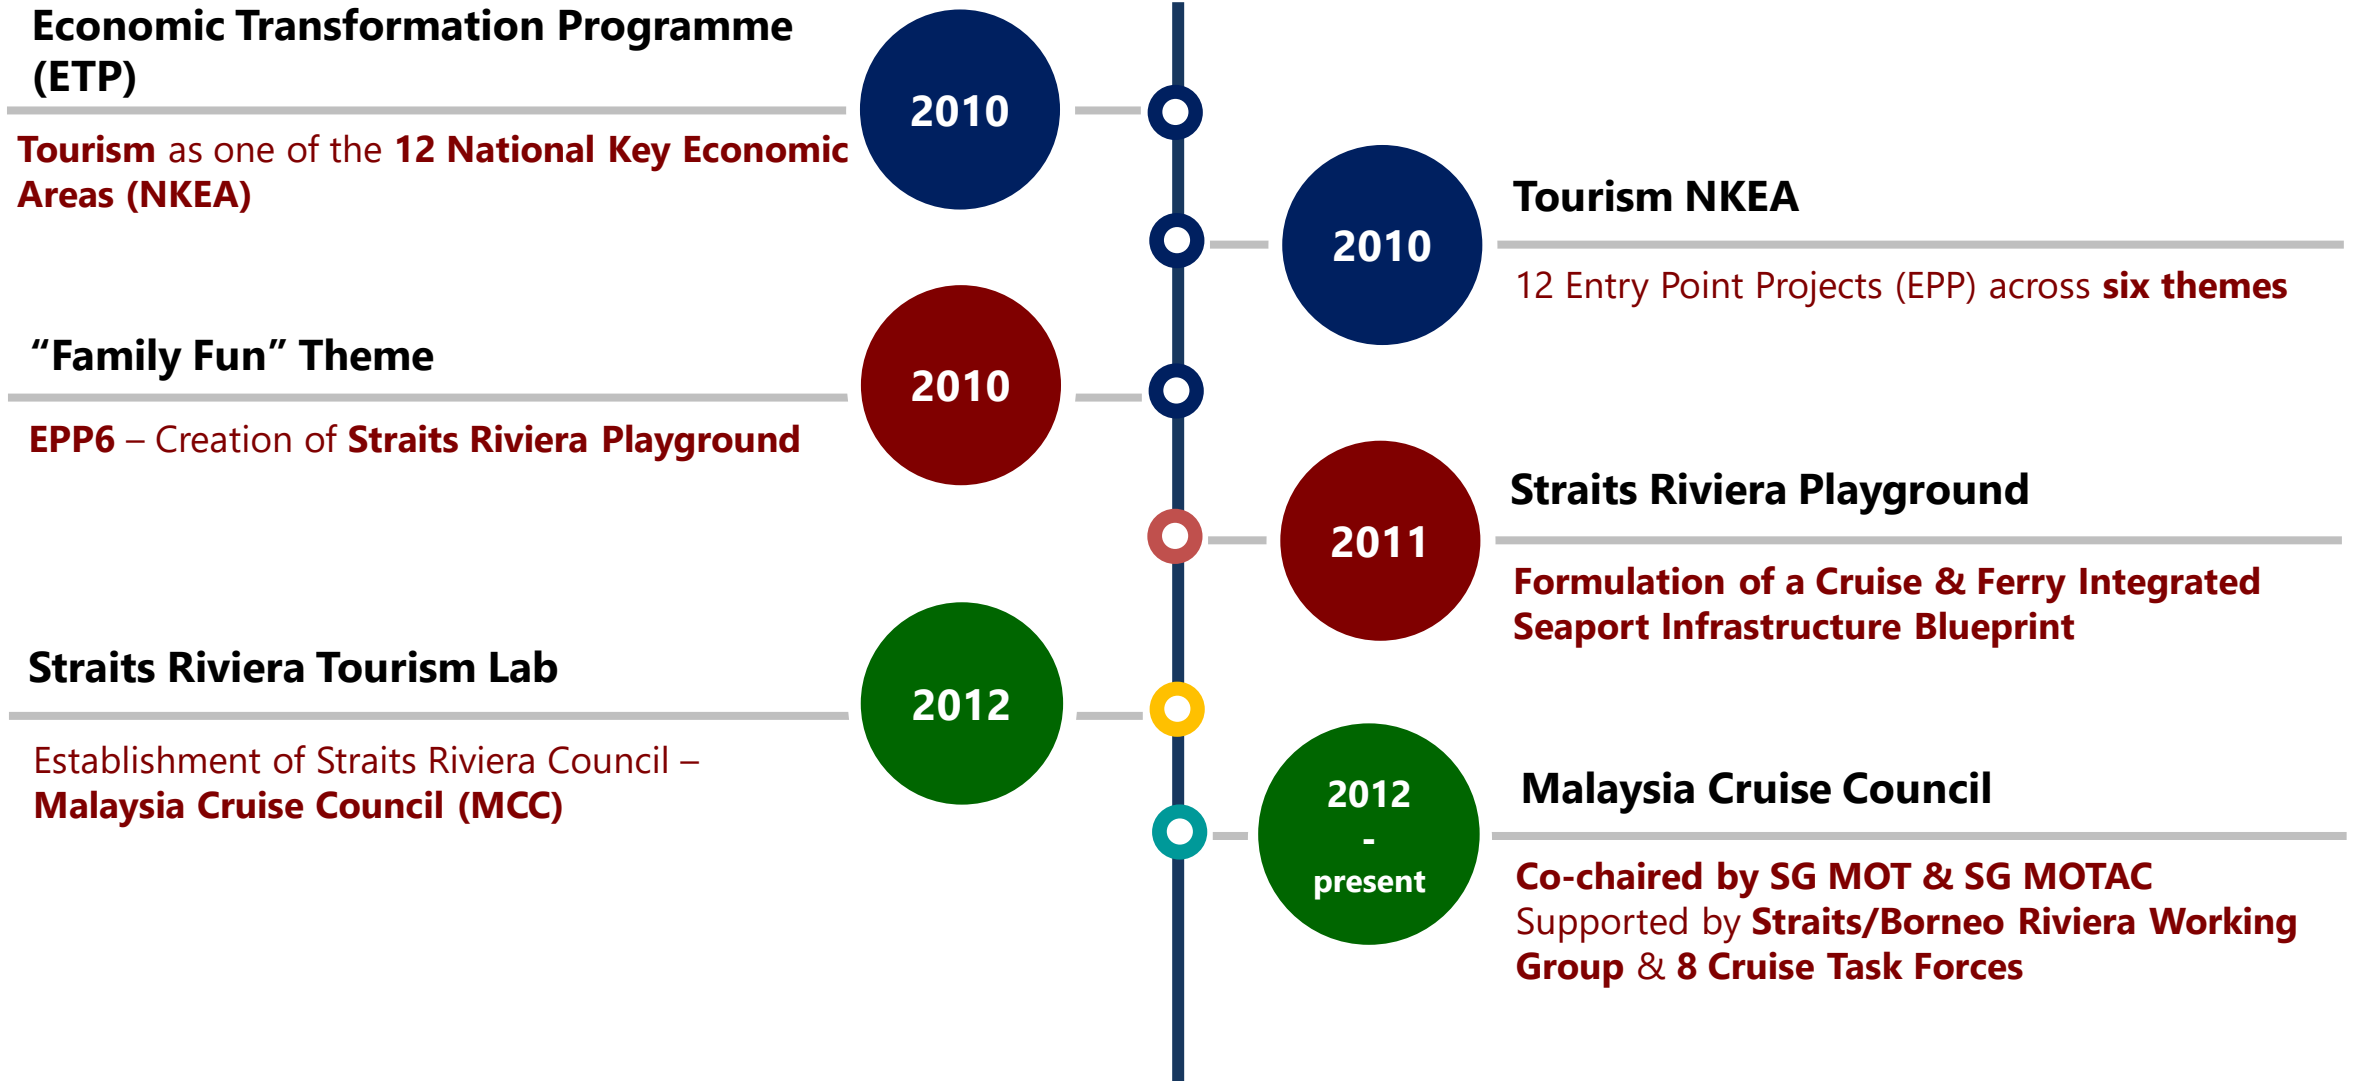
Economic Transformation Programme (ETP)

2010

Tourism as one of the 12 National Key Economic Areas (NKEA)

2010

Tourism NKEA

12 Entry Point Projects (EPP) across six themes

“Family Fun” Theme

2010

EPP6 – Creation of Straits Riviera Playground

2011

Straits Riviera Playground

Formulation of a Cruise & Ferry Integrated Seaport Infrastructure Blueprint

Straits Riviera Tourism Lab

2012

Establishment of Straits Riviera Council – Malaysia Cruise Council (MCC)

2012 - present

Malaysia Cruise Council

Co-chaired by SG MOT & SG MOTAC
Supported by Straits/Borneo Riviera Working Group & 8 Cruise Task Forces